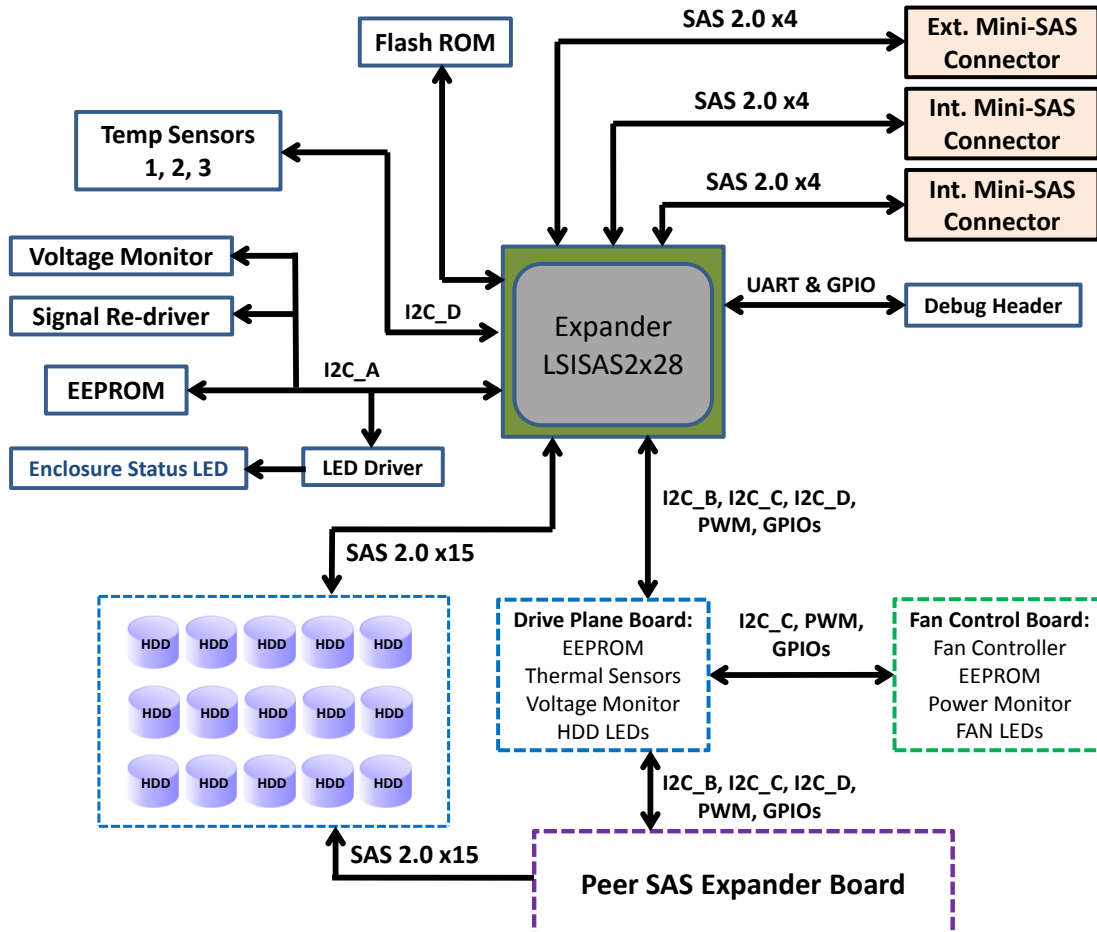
Flash ROM

SAS 2.0 x4

Ext. Mini-SAS Connector

SAS 2.0 x4

Int. Mini-SAS Connector

SAS 2.0 x4

Int. Mini-SAS Connector

Temp Sensors 1, 2, 3

Voltage Monitor

Signal Re-driver

I2C_D

Expander LSISAS2x28

UART & GPIO

Debug Header

EEPROM

I2C_A

Enclosure Status LED

LED Driver

I2C_B, I2C_C, I2C_D, PWM, GPIOs

SAS 2.0 x15

HDD HDD HDD HDD HDD
HDD HDD HDD HDD HDD
HDD HDD HDD HDD HDD

Drive Plane Board:
EEPROM
Thermal Sensors
Voltage Monitor
HDD LEDs

I2C_C, PWM, GPIOs

Fan Control Board:
Fan Controller
EEPROM
Power Monitor
FAN LEDs

I2C_B, I2C_C, I2C_D, PWM, GPIOs

SAS 2.0 x15

Peer SAS Expander Board